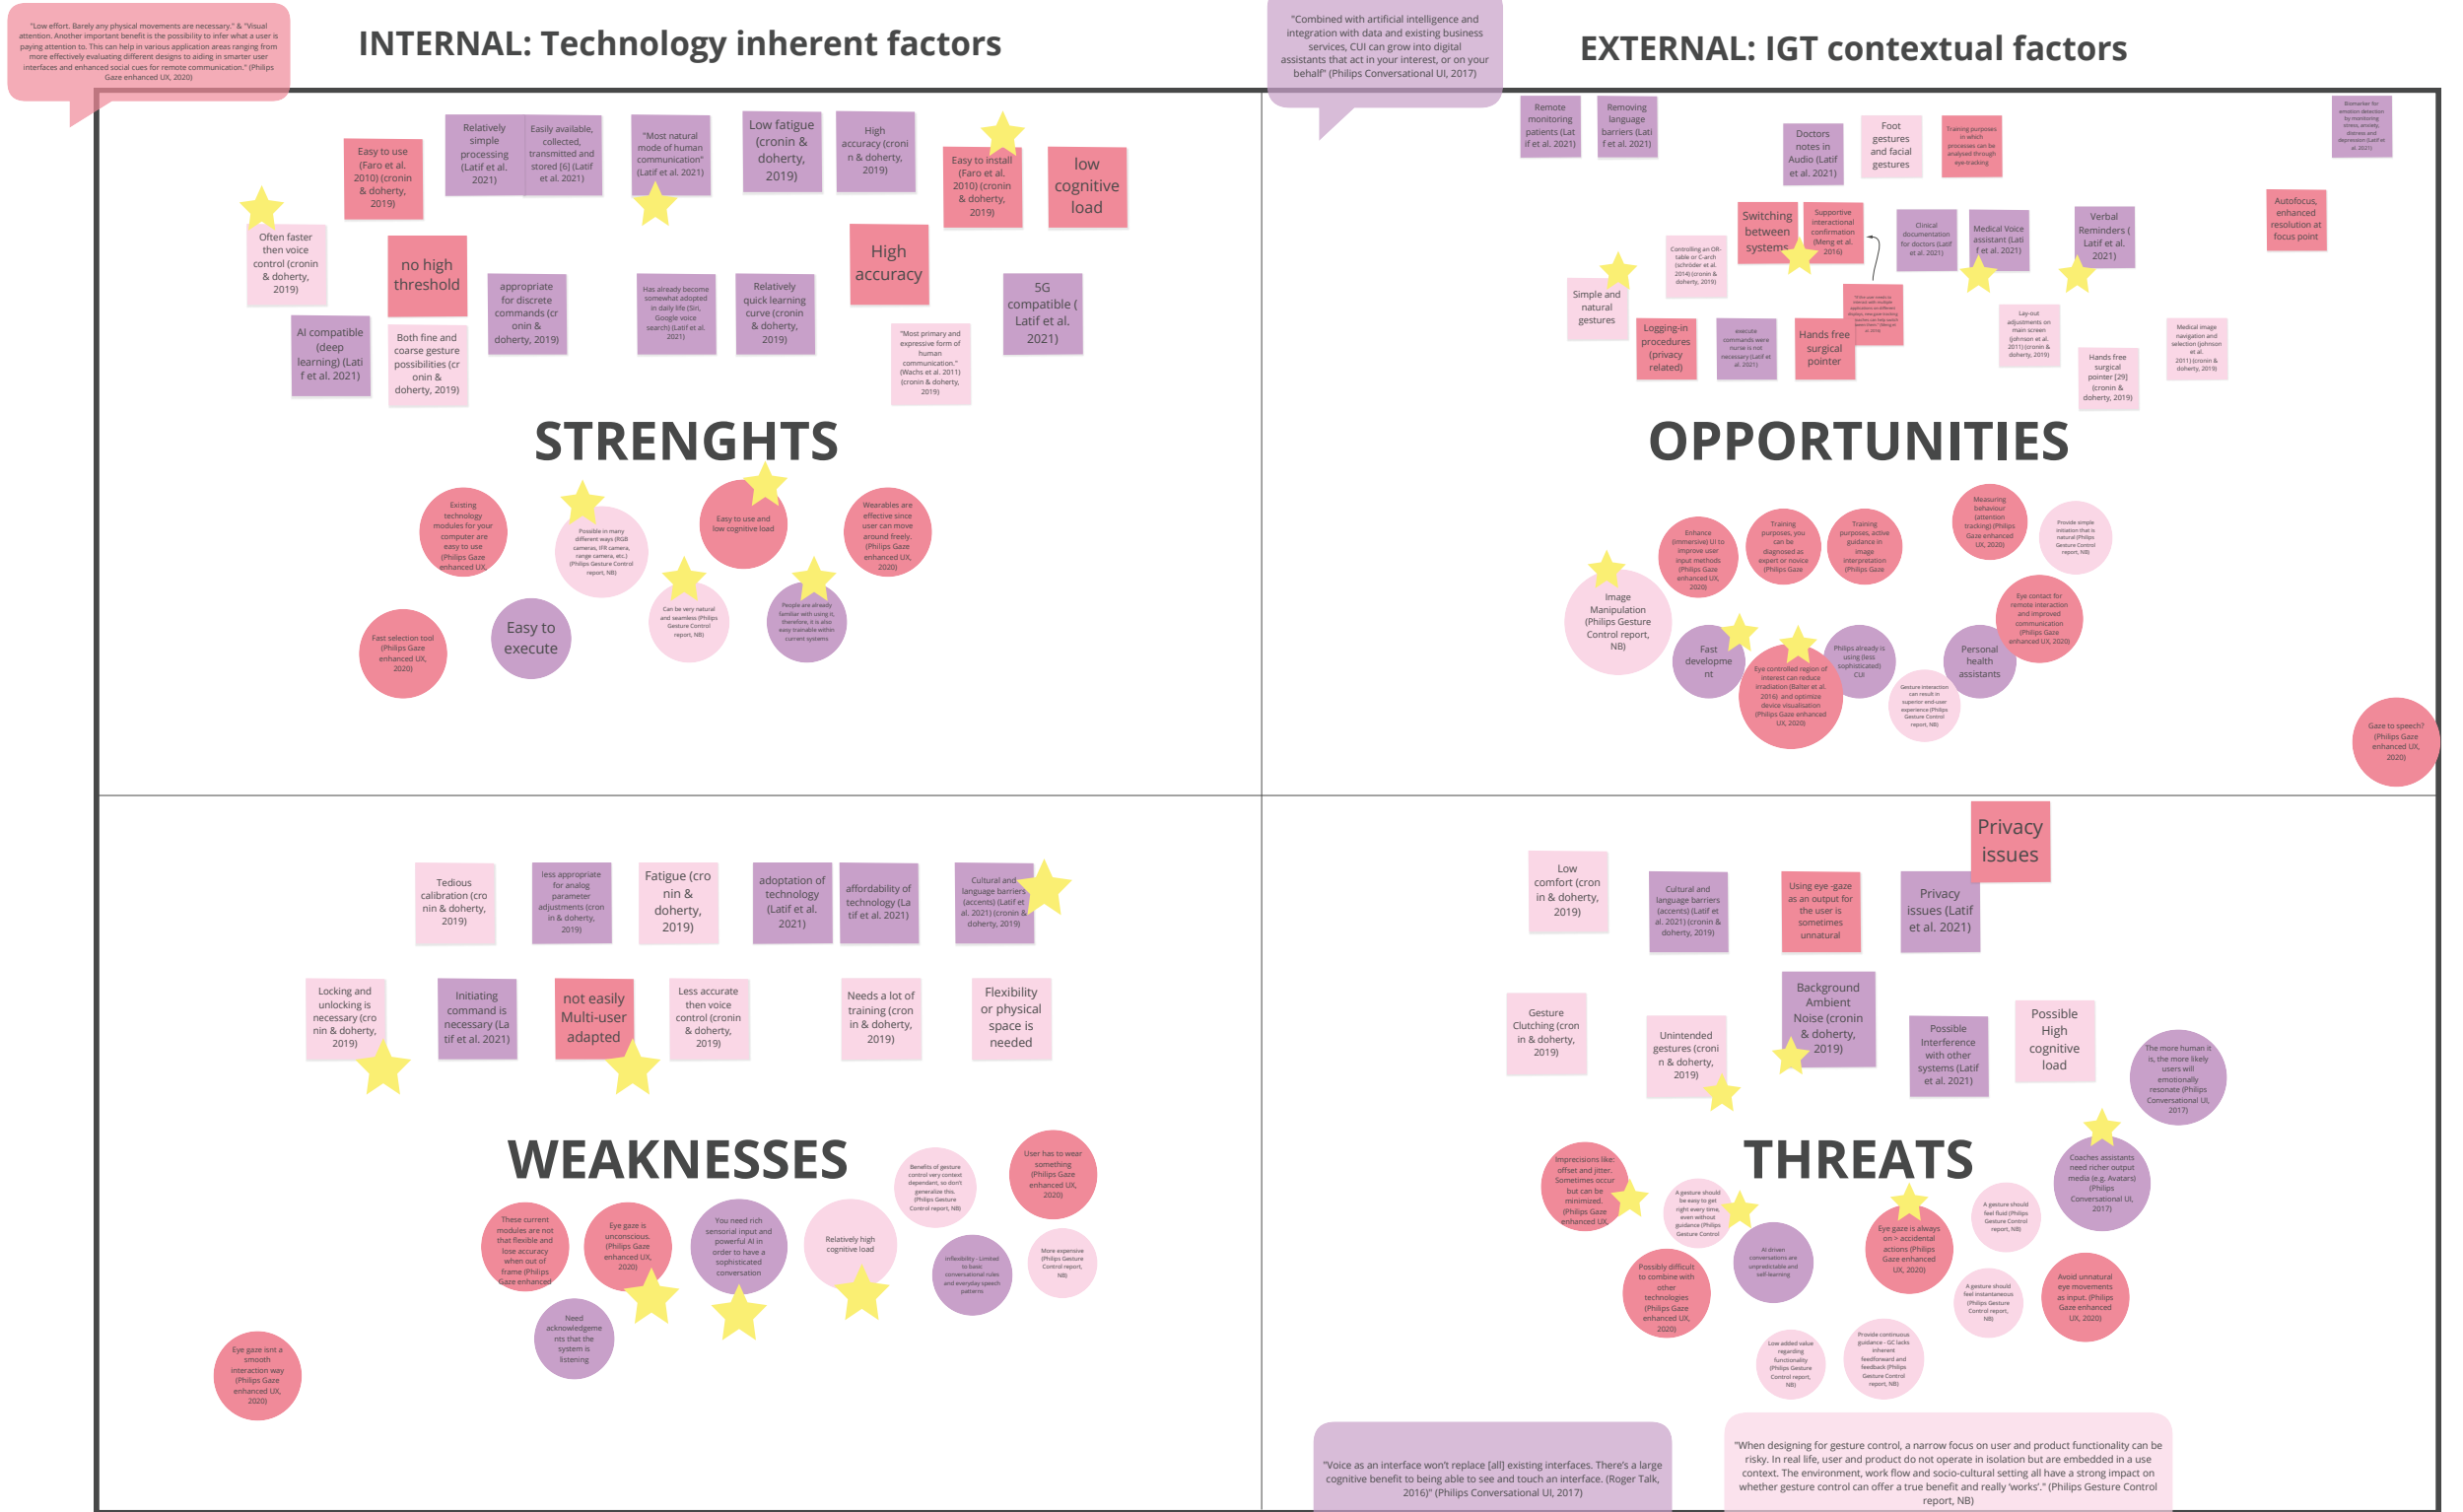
"Low effort. Barely any physical movements are necessary." & "Visual attention. Another important benefit is the possibility to infer what a user is paying attention to. This can help in various application areas ranging from more effectively evaluating different designs to aiding in smarter user interfaces and enhanced social cues for remote communication." (Philips Gaze enhanced UX, 2020)

INTERNAL: Technology inherent factors

"Combined with artificial intelligence and integration with data and existing business services, CUI can grow into digital assistants that act in your interest, or on your behalf" (Philips Conversational UI, 2017)

EXTERNAL: IGT contextual factors

Easy to use (Faro et al. 2010) (cronin & doherty, 2019)

Relatively simple processing (Latif et al. 2021)

Easily available, collected, transmitted and stored [6] (Latif et al. 2021)

"Most natural mode of human communication" (Latif et al. 2021)

Low fatigue (cronin & doherty, 2019)

High accuracy (cronin & doherty, 2019)

Easy to install (Faro et al. 2010) (cronin & doherty, 2019)

low cognitive load

Often faster then voice control (cronin & doherty, 2019)

no high threshold

appropriate for discrete commands (cronin & doherty, 2019)

Has already become somewhat adopted in daily life (Siri, Google voice search) (Latif et al. 2021)

Relatively quick learning curve (cronin & doherty, 2019)

High accuracy

5G compatible (Latif et al. 2021)

AI compatible (deep learning) (Latif et al. 2021)

Both fine and coarse gesture possibilities (cronin & doherty, 2019)

"Most primary and expressive form of human communication." (Wachs et al. 2011) (cronin & doherty, 2019)

STRENGHTS

Existing technology modules for your computer are easy to use (Philips Gaze enhanced UX)

Possible in many different ways (RGB cameras, IFR camera, range camera, etc.) (Philips Gesture Control report, NB)

Easy to use and low cognitive load

Wearables are effective since user can move around freely. (Philips Gaze enhanced UX, 2020)

Can be very natural and seamless (Philips Gesture Control report, NB)

People are already familiar with using it, therefore, it is also easy trainable within current systems.

Fast selection tool (Philips Gaze enhanced UX, 2020)

Easy to execute

Remote monitoring patients (Latif et al. 2021)

Removing language barriers (Latif et al. 2021)

Doctors notes in Audio (Latif et al. 2021)

Foot gestures and facial gestures

Training purposes in which processes can be analysed through eye-tracking

Biomarker for emotion detection by monitoring stress, anxiety, distress and depression (Latif et al. 2021)

Autofocus, enhanced resolution at focus point

Switching between systems

Supportive interactional confirmation (Meng et al. 2016)

Controlling an OR-table or C-arch (schröder et al. 2014) (cronin & doherty, 2019)

Clinical documentation for doctors (Latif et al. 2021)

Medical Voice assistant (Latif et al. 2021)

Verbal Reminders (Latif et al. 2021)

Simple and natural gestures

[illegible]

Logging-in procedures (privacy related)

execute commands were nurse is not necessary (Latif et al. 2021)

Hands free surgical pointer

Lay-out adjustments on main screen (Johnson et al. 2011) (cronin & doherty, 2019)

Hands free surgical pointer [29] (cronin & doherty, 2019)

Medical image navigation and selection (Johnson et al. 2011) (cronin & doherty, 2019)

OPPORTUNITIES

Enhance (immersive) UI to improve user input methods (Philips Gaze enhanced UX, 2020)

Training purposes, you can be diagnosed as expert or novice (Philips Gaze

Training purposes, active guidance in image interpretation (Philips Gaze

Measuring behaviour (attention tracking) (Philips Gaze enhanced UX, 2020)

Provide simple initiation (that is natural (Philips Gesture Control report, NB)

Image Manipulation (Philips Gesture Control report, NB)

Fast development

Eye controlled region of interest can reduce irradiation (Balter et al. 2016) and optimize device visualisation (Philips Gaze enhanced UX, 2020)

Philips already is using (less sophisticated) CUI

Gesture interaction can result in superior end-user experience (Philips Gesture Control report, NB)

Personal health assistants

Eye contact for remote interaction and improved communication (Philips Gaze enhanced UX, 2020)

Gaze to speech? (Philips Gaze enhanced UX, 2020)

Tedious calibration (cronin & doherty, 2019)

less appropriate for analog parameter adjustments (cronin & doherty, 2019)

Fatigue (cronin & doherty, 2019)

adoptation of technology (Latif et al. 2021)

affordability of technology (Latif et al. 2021)

Cultural and language barriers (accents) (Latif et al. 2021) (cronin & doherty, 2019)

Locking and unlocking is necessary (cronin & doherty, 2019)

Initiating command is necessary (Latif et al. 2021)

not easily Multi-user adapted

Less accurate then voice control (cronin & doherty, 2019)

Needs a lot of training (cronin & doherty, 2019)

Flexibility or physical space is needed

WEAKNESSES

Benefits of gesture control very context dependant, so don't generalize this. (Philips Gesture Control report, NB)

User has to wear something (Philips Gaze enhanced UX, 2020)

These current modules are not that flexible and lose accuracy when out of frame (Philips Gaze enhanced

Eye gaze is unconscious. (Philips Gaze enhanced UX, 2020)

You need rich sensorial input and powerful AI in order to have a sophisticated conversation

Relatively high cognitive load

Inflexibility - Limited to basic conversational rules and everyday speech patterns

More expensive (Philips Gesture Control report, NB)

Need acknowledgements that the system is listening

Eye gaze isnt a smooth interaction way (Philips Gaze enhanced UX, 2020)

Privacy issues

Low comfort (cronin & doherty, 2019)

Cultural and language barriers (accents) (Latif et al. 2021) (cronin & doherty, 2019)

Using eye -gaze as an output for the user is sometimes unnatural

Privacy issues (Latif et al. 2021)

Gesture Clutching (cronin & doherty, 2019)

Unintended gestures (cronin & doherty, 2019)

Background Ambient Noise (cronin & doherty, 2019)

Possible Interference with other systems (Latif et al. 2021)

Possible High cognitive load

The more human it is, the more likely users will emotionally resonate (Philips Conversational UI, 2017)

THREATS

Imprecisions like: offset and jitter. Sometimes occur but can be minimized. (Philips Gaze enhanced UX)

A gesture should be easy to get right every time, even without guidance (Philips Gesture Control

AI driven conversations are unpredictable and self learning

Eye gaze is always on > accidental actions (Philips Gaze enhanced UX, 2020)

A gesture should feel fluid (Philips Gesture Control report, NB)

Coaches assistants need richer output media (e.g. Avatars) (Philips Conversational UI, 2017)

Possibly difficult to combine with other technologies (Philips Gaze enhanced UX, 2020)

A gesture should feel instantaneous (Philips Gesture Control report, NB)

Avoid unnatural eye movements as input. (Philips Gaze enhanced UX, 2020)

Low added value regarding functionality (Philips Gesture Control report, NB)

Provide continuous guidance - GC lacks inherent feedforward and feedback (Philips Gesture Control report, NB)

"Voice as an interface won't replace [all] existing interfaces. There's a large cognitive benefit to being able to see and touch an interface. (Roger Talk, 2016)" (Philips Conversational UI, 2017)

"When designing for gesture control, a narrow focus on user and product functionality can be risky. In real life, user and product do not operate in isolation but are embedded in a use context. The environment, work flow and socio-cultural setting all have a strong impact on whether gesture control can offer a true benefit and really 'works'." (Philips Gesture Control report, NB)